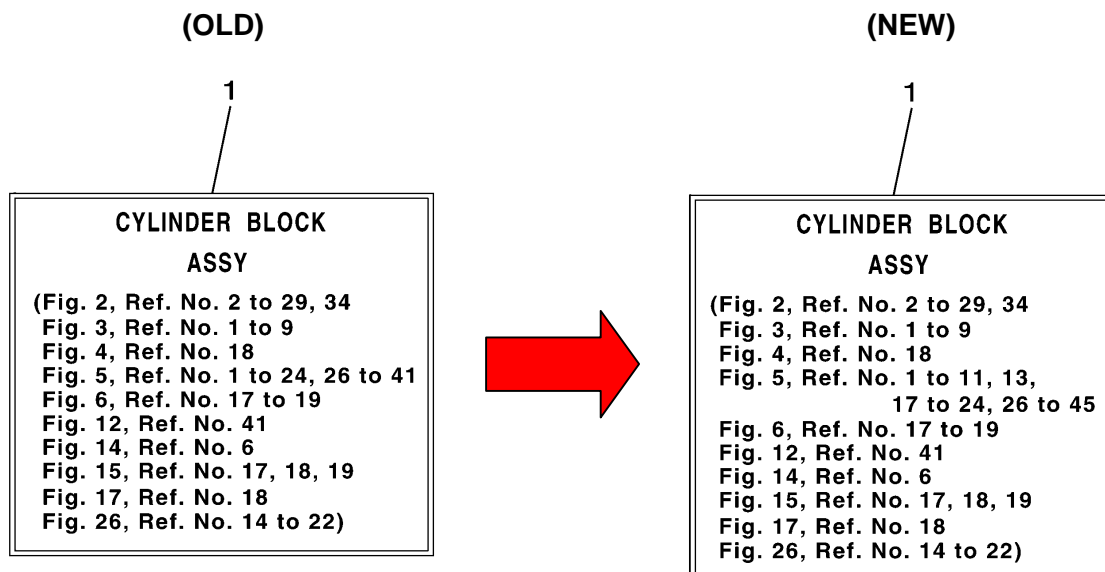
(OLD)

1

CYLINDER BLOCK
ASSY
(Fig. 2, Ref. No. 2 to 29, 34
Fig. 3, Ref. No. 1 to 9
Fig. 4, Ref. No. 18
Fig. 5, Ref. No. 1 to 24, 26 to 41
Fig. 6, Ref. No. 17 to 19
Fig. 12, Ref. No. 41
Fig. 14, Ref. No. 6
Fig. 15, Ref. No. 17, 18, 19
Fig. 17, Ref. No. 18
Fig. 26, Ref. No. 14 to 22)

(NEW)

1

CYLINDER BLOCK
ASSY
(Fig. 2, Ref. No. 2 to 29, 34
Fig. 3, Ref. No. 1 to 9
Fig. 4, Ref. No. 18
Fig. 5, Ref. No. 1 to 11, 13,
17 to 24, 26 to 45
Fig. 6, Ref. No. 17 to 19
Fig. 12, Ref. No. 41
Fig. 14, Ref. No. 6
Fig. 15, Ref. No. 17, 18, 19
Fig. 17, Ref. No. 18
Fig. 26, Ref. No. 14 to 22)